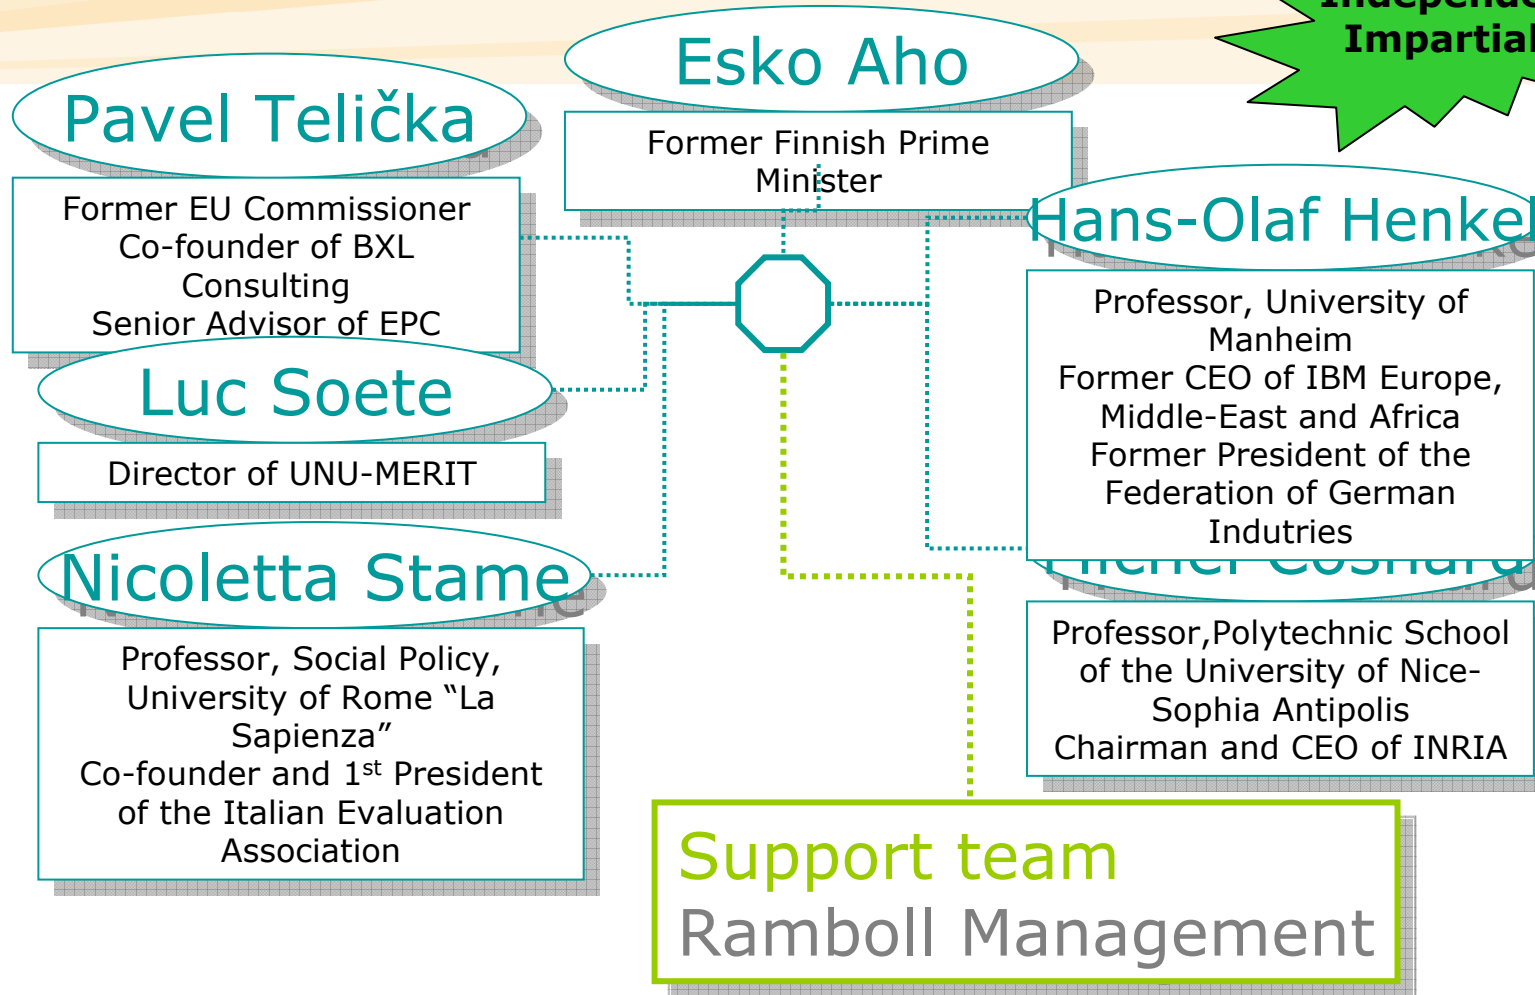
Independe
Impartial

Esko Aho

Former Finnish Prime Minister

Pavel Telička

Former EU Commissioner
Co-founder of BXL Consulting
Senior Advisor of EPC

Hans-Olaf Henkel

Professor, University of Manheim
Former CEO of IBM Europe, Middle-East and Africa
Former President of the Federation of German Indutries

Luc Soete

Director of UNU-MERIT

Nicoletta Stame

Professor, Social Policy, University of Rome “La Sapienza”
Co-founder and 1$^{st}$ President of the Italian Evaluation Association

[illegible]

Professor,Polytechnic School of the University of Nice-Sophia Antipolis
Chairman and CEO of INRIA

Support team
Ramboll Management